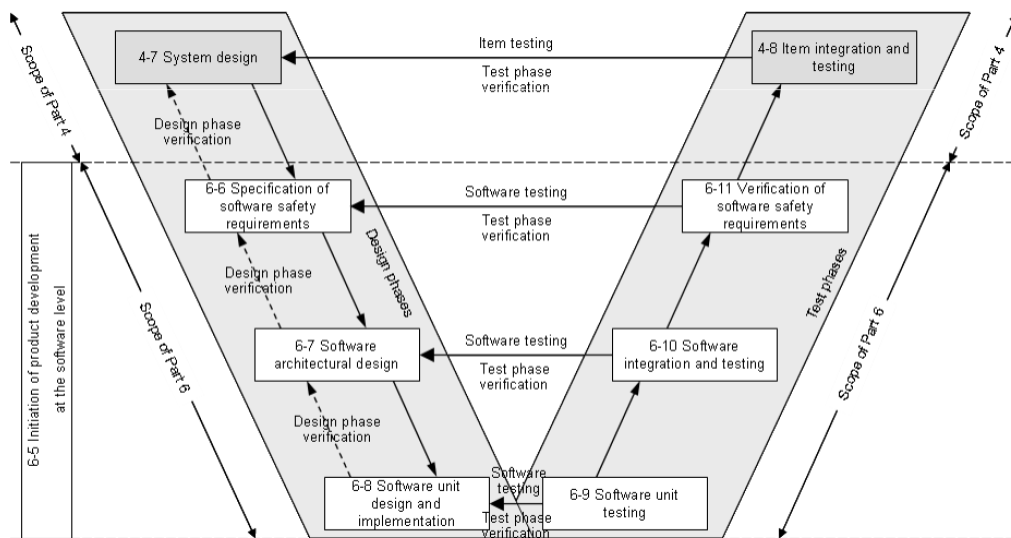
Scope of Part 4

4-7 System design

Item testing

Test phase verification

4-8 Item integration and testing

Scope of Part 4

Design phase verification

6-6 Specification of software safety requirements

Software testing

Test phase verification

6-11 Verification of software safety requirements

Design phases

Test phases

6-5 Initiation of product development at the software level

Scope of Part 6

Design phase verification

6-7 Software architectural design

Software testing

Test phase verification

6-10 Software integration and testing

Scope of Part 6

Design phase verification

6-8 Software unit design and implementation

Software testing

Test phase verification

6-9 Software unit testing